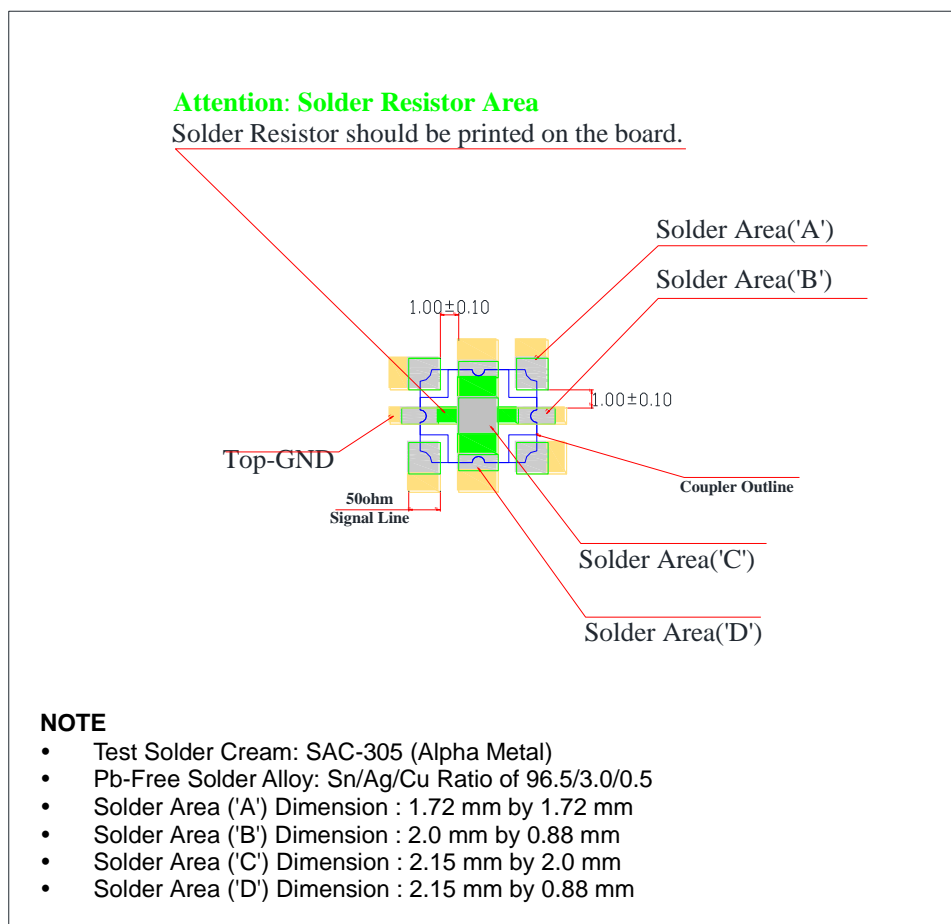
Attention: Solder Resistor Area
Solder Resistor should be printed on the board.

Solder Area('A')

Solder Area('B')

1.00±0.10

1.00±0.10

Top-GND

Coupler Outline

50ohm
Signal Line

Solder Area('C')

Solder Area('D')

NOTE
• Test Solder Cream: SAC-305 (Alpha Metal)
• Pb-Free Solder Alloy: Sn/Ag/Cu Ratio of 96.5/3.0/0.5
• Solder Area ('A') Dimension : 1.72 mm by 1.72 mm
• Solder Area ('B') Dimension : 2.0 mm by 0.88 mm
• Solder Area ('C') Dimension : 2.15 mm by 2.0 mm
• Solder Area ('D') Dimension : 2.15 mm by 0.88 mm